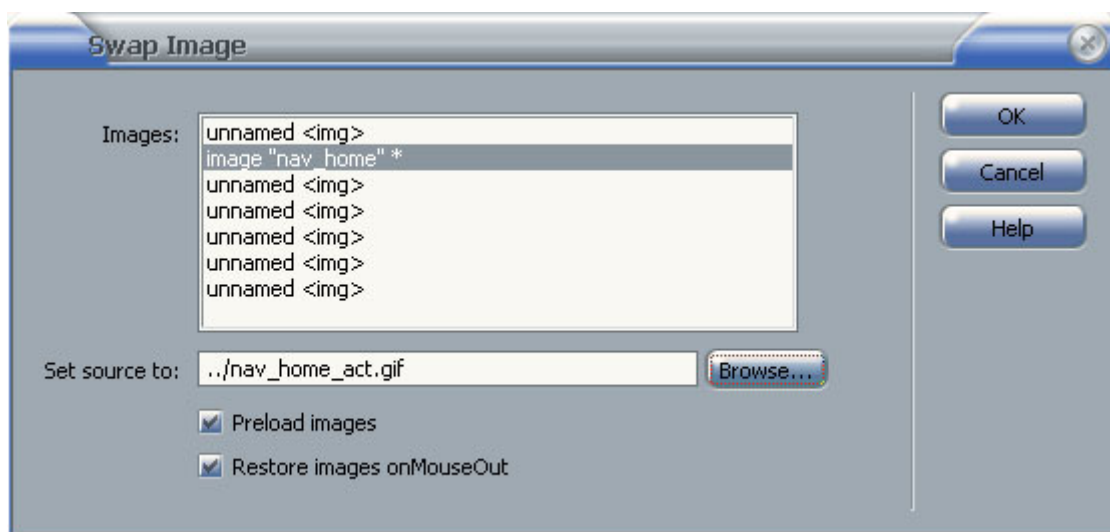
Swap Image

Images:
unnamed <img>
image "nav_home" *
unnamed <img>
unnamed <img>
unnamed <img>
unnamed <img>
unnamed <img>

OK
Cancel
Help

Set source to: ../nav_home_act.gif
Browse...

Preload images

Restore images onMouseOut